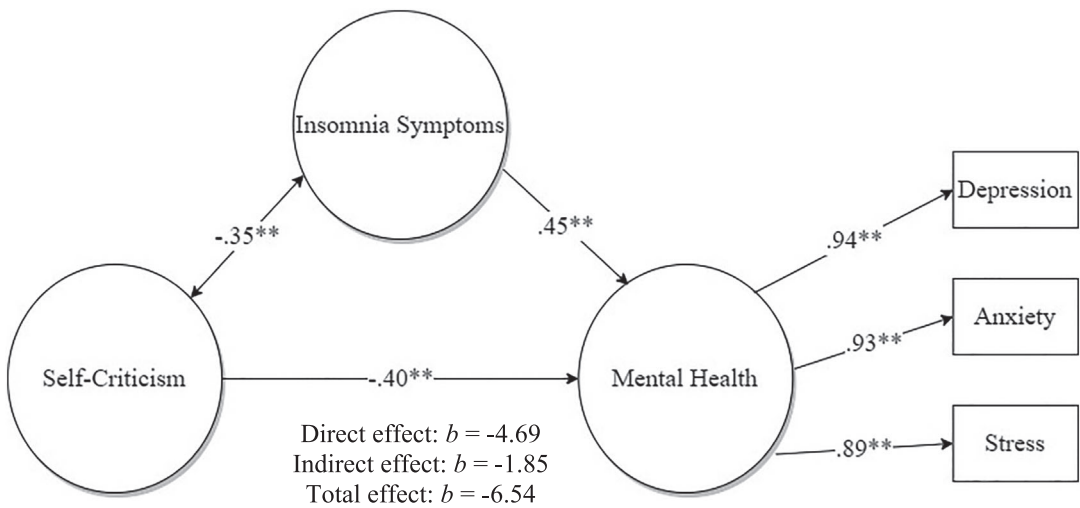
Insomnia Symptoms

-.35**

.45**

Depression

.94**

Anxiety

.93**

Self-Criticism

-.40**

Mental Health

Stress

.89**

Direct effect: $b$ = -4.69
Indirect effect: $b$ = -1.85
Total effect: $b$ = -6.54